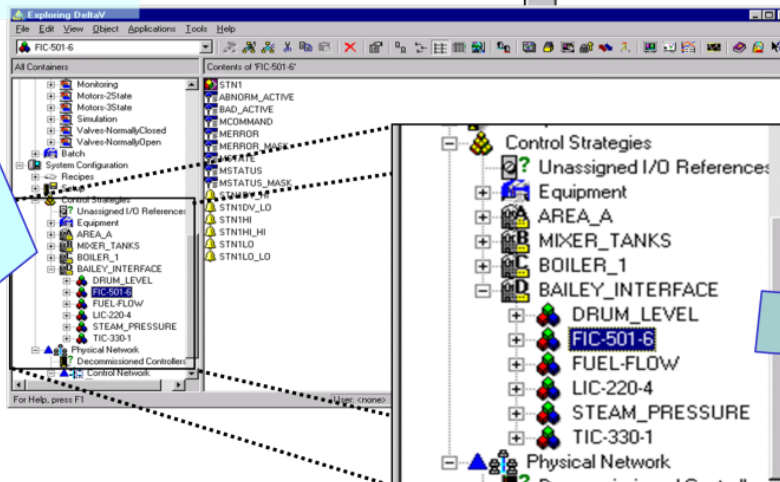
Exploring DeltaV
File Edit View Object Applications Tools Help
FIC-501-6
All Containers
Contents of 'FIC-501-6'
Monitoring
Motors-2State
Motors-3State
Simulation
Valves-NormallyClosed
Valves-NormallyOpen
Batch
System Configuration
Recipes
Setup
Control Strategies
Unassigned I/O References
Equipment
AREA_A
MIXER_TANKS
BOILER_1
BAILEY_INTERFACE
DRUM_LEVEL
FIC-501-6
FUEL-FLOW
LIC-220-4
STEAM_PRESSURE
TIC-330-1
Physical Network
Decommissioned Controllers
Control Network
STN1
ABNORM_ACTIVE
BAD_ACTIVE
MCOMMAND
MERROR
MERROR_MASK
MSTATE
MSTATUS
MSTATUS_MASK
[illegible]
STN1DV_LO
STN1HI
STN1HI_HI
STN1LO
STN1LO_LO
For Help, press F1
User: <none>

Control Strategies
Unassigned I/O References
Equipment
AREA_A
MIXER_TANKS
BOILER_1
BAILEY_INTERFACE
DRUM_LEVEL
FIC-501-6
FUEL-FLOW
LIC-220-4
STEAM_PRESSURE
TIC-330-1
Physical Network
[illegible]